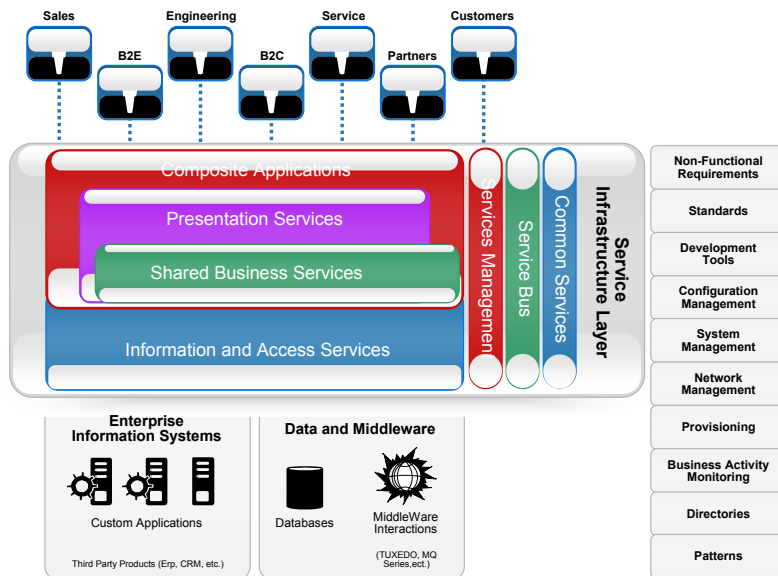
Sales

Engineering

Service

Customers

B2E

B2C

Partners

Composite Applications

Presentation Services

Shared Business Services

Information and Access Services

Services Managemen

Service Bus

Common Services

Service Infrastructure Layer

Non-Functional Requirements

Standards

Development Tools

Configuration Management

System Management

Network Management

Provisioning

Business Activity Monitoring

Directories

Patterns

Enterprise Information Systems

Custom Applications

Third Party Products (Erp, CRM, etc.)

Data and Middleware

Databases

MiddleWare Interactions

(TUXEDO, MQ Series,ect.)